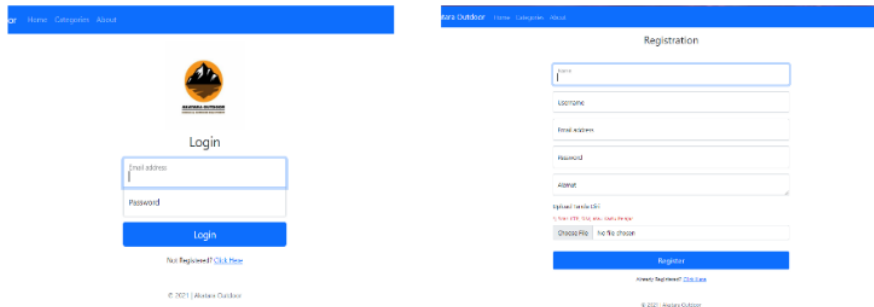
or Home Categories About

Login

Email address

Password

Login

Not Registered? Click Here

© 2021 | Akatara Outdoor

atara Outdoor Home Categories About

Registration

Name

Username

Email address

Password

Alamat

Upload Kartu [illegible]

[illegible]

Choose File No file chosen

Register

Already Registered? Click here

© 2021 | Akatara Outdoor